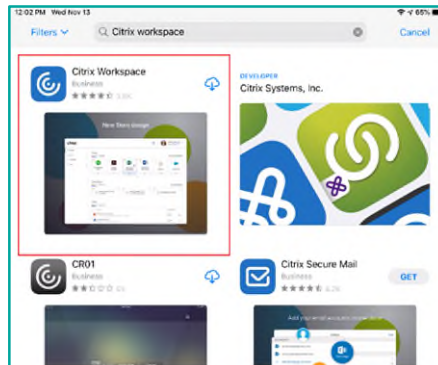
12:02 PM Wed Nov 13

65%

Filters

Citrix workspace

Cancel

Citrix Workspace

Business

3.8K

New Store design

DEVELOPER

Citrix Systems, Inc.

CR01

Business

65

Citrix Secure Mail

Business

2.2K

GET

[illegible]